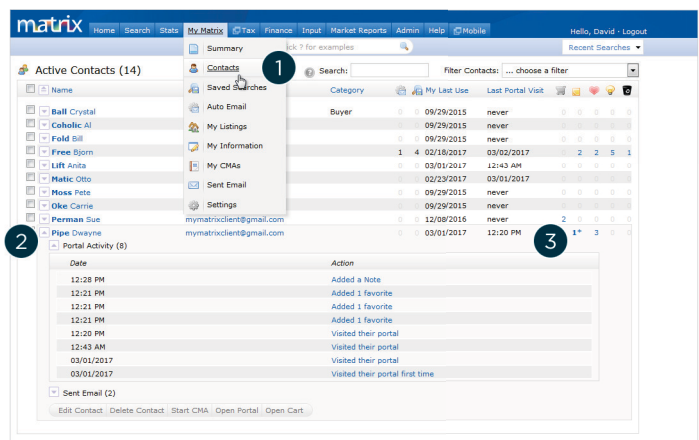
matrix Home Search Stats My Matrix Tax Finance Input Market Reports Admin Help Mobile Hello, David · Logout

ck ? for examples Recent Searches

Summary
Contacts
Saved Searches
Auto Email
My Listings
My Information
My CMAs
Sent Email
Settings

1

Active Contacts (14) Search: Filter Contacts: ... choose a filter

| | Name | | Category | | My Last Use | Last Portal Visit | | | | | |
|---|---|---|---|---|---|---|---|---|---|---|---|
| | Ball Crystal | | Buyer | | 09/29/2015 | never | 0 | 0 | 0 | 0 | 0 |
| | Coholic Al | | | | 09/29/2015 | never | 0 | 0 | 0 | 0 | 0 |
| | Fold Bill | | | 0 0 | 09/29/2015 | never | 0 | 0 | 0 | 0 | 0 |
| | Free Bjorn | | | 1 4 | 02/18/2017 | 03/02/2017 | 0 | 2 | 2 | 5 | 1 |
| | Lift Anita | | | 0 0 | 03/01/2017 | 12:43 AM | 0 | 0 | 0 | 0 | 0 |
| | Matic Otto | | | 0 0 | 02/23/2017 | 03/01/2017 | 0 | 0 | 0 | 0 | 0 |
| | Moss Pete | | | 0 0 | 09/29/2015 | never | 0 | 0 | 0 | 0 | 0 |
| | Oke Carrie | | | 0 0 | 09/29/2015 | never | 0 | 0 | 0 | 0 | 0 |
| | Perman Sue | mymatrixclient@gmail.com | | 0 0 | 12/08/2016 | never | 2 | 0 | 0 | 0 | 0 |
| | Pipe Dwayne | mymatrixclient@gmail.com | | 0 0 | 03/01/2017 | 12:20 PM | 0 | 1* | 3 | 0 | 0 |

2 3

Portal Activity (8)

| Date | Action |
|---|---|
| 12:28 PM | Added a Note |
| 12:21 PM | Added 1 favorite |
| 12:21 PM | Added 1 favorite |
| 12:21 PM | Added 1 favorite |
| 12:20 PM | Visited their portal |
| 12:43 AM | Visited their portal |
| 03/01/2017 | Visited their portal |
| 03/01/2017 | Visited their portal first time |

Sent Email (2)

Edit Contact | Delete Contact | Start CMA | Open Portal | Open Cart